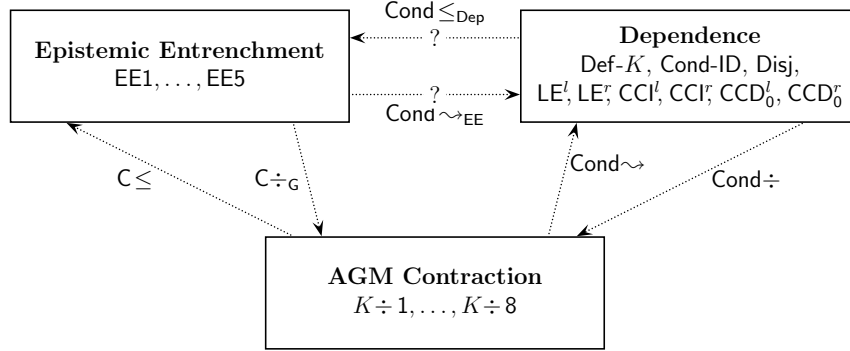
Cond$\leq_{\mathsf{Dep}}$

?

Epistemic Entrenchment
EE1, . . . , EE5

Dependence
Def-$K$, Cond-ID, Disj,
LE$^l$, LE$^r$, CCI$^l$, CCI$^r$, CCD$_0^l$, CCD$_0^r$

?

Cond$\rightsquigarrow_{\mathsf{EE}}$

C$\leq$

C$\div_{\mathsf{G}}$

Cond$\rightsquigarrow$

Cond$\div$

AGM Contraction
$K\div1, \ldots, K\div8$